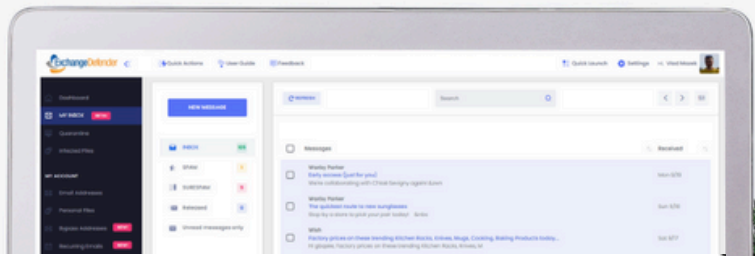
ExchangeDefender

Quick Actions
User Guide
Feedback
Quick Launch
Settings
Hi, Vlad Mazek

Dashboard
MY INBOX NEW
Quarantine
Infected Files

MY ACCOUNT
Email Addresses
Personal Files
Bypass Addresses NEW
Recurring Emails NEW

NEW MESSAGE

INBOX
SPAM
SURESPAM
Released
Unread messages only

REFRESH
Search

Messages
Received

Worky Parker
Daily access [just for you]
We're collaborating with Cheet Designs again Soon
Mon 6/15

Worky Parker
The quickest route to new sunglasses
Shop by a store to pick your pair today!
Sun 6/15

Wish
Factory prices on these trending Kitchen Racks, Knives, Mugs, Cooking, Baking Products today...
Hi @apple, Factory prices on these trending Kitchen Racks, Knives, M
Sat 6/17